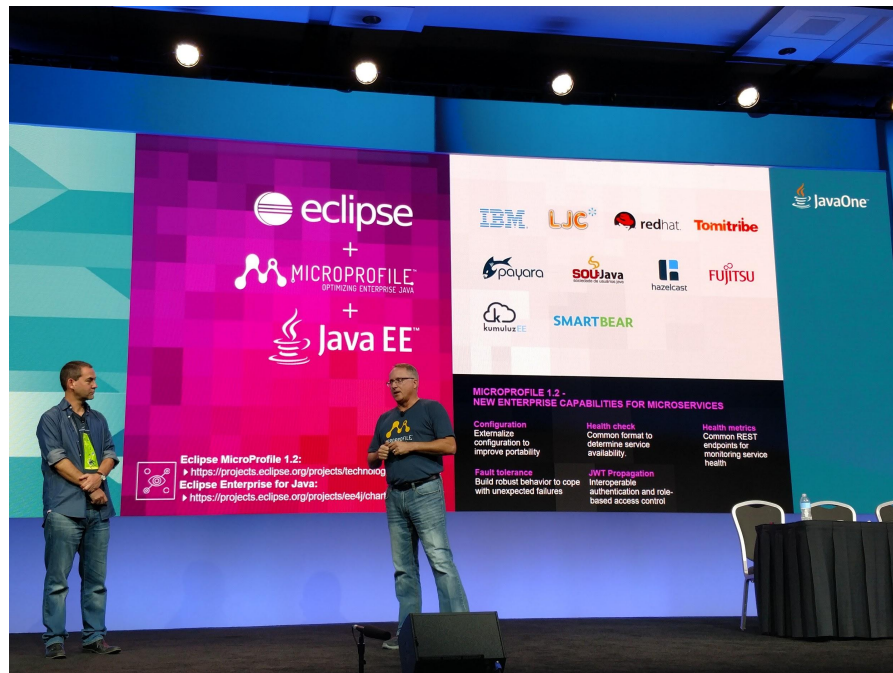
eclipse
+
MICROPROFILE™
OPTIMIZING ENTERPRISE JAVA
+
Java EE™

Eclipse MicroProfile 1.2:
▸ https://projects.eclipse.org/projects/technolog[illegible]
Eclipse Enterprise for Java:
▸ https://projects.eclipse.org/projects/ee4j/char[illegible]

IBM
LJC
redhat
Tomitribe
payara
SOUJava
hazelcast
FUJITSU
kumuluzEE
SMARTBEAR

JavaOne

MICROPROFILE 1.2 -
NEW ENTERPRISE CAPABILITIES FOR MICROSERVICES

Configuration
Externalize configuration to improve portability

Health check
Common format to determine service availability.

Health metrics
Common REST endpoints for monitoring service health

Fault tolerance
Build robust behavior to cope with unexpected failures

JWT Propagation
Interoperable authentication and role-based access control